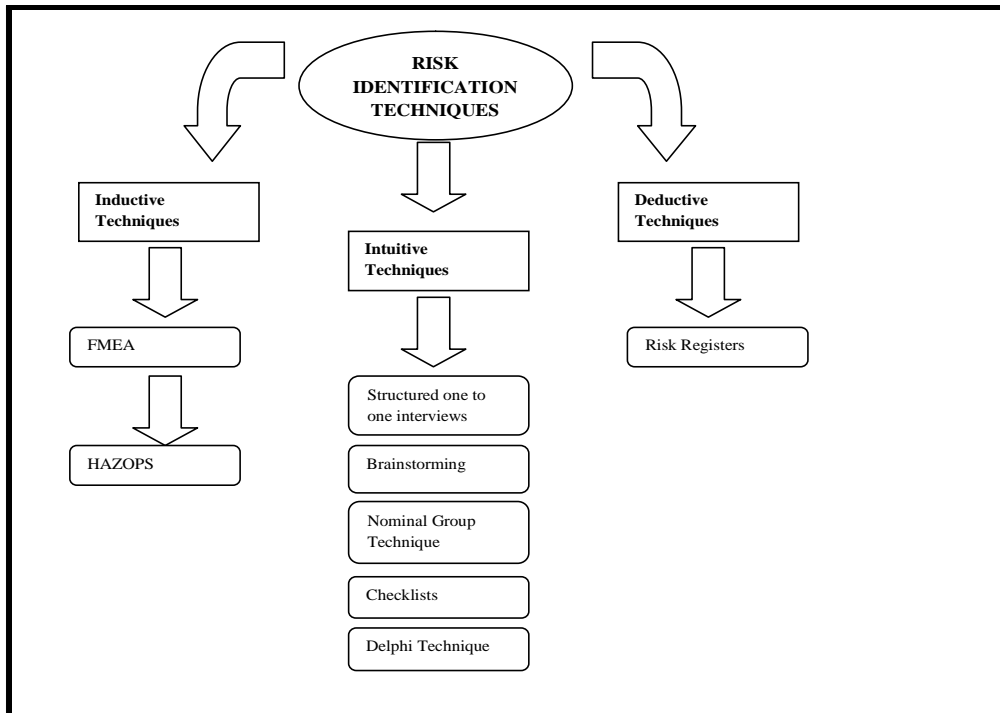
RISK IDENTIFICATION TECHNIQUES

Inductive Techniques

FMEA

HAZOPS

Intuitive Techniques

Structured one to one interviews

Brainstorming

Nominal Group Technique

Checklists

Delphi Technique

Deductive Techniques

Risk Registers